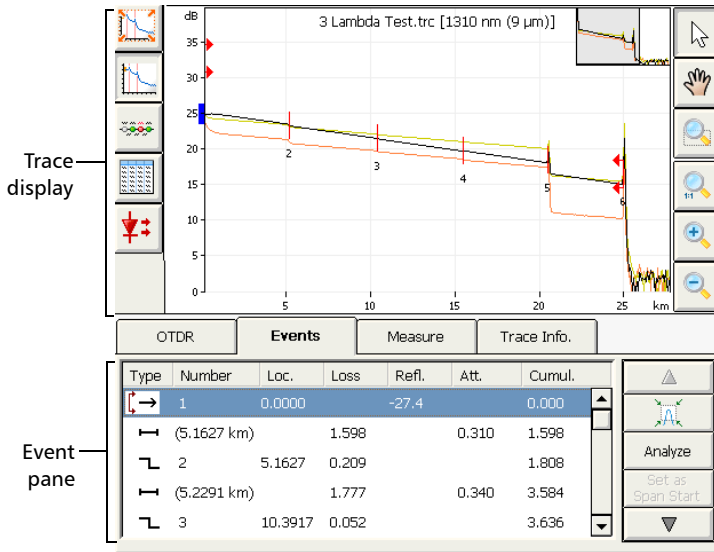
Trace display

dB

3 Lambda Test.trc [1310 nm (9 µm)]

35

30

25

20

15

10

5

0

2

3

4

5

6

5

10

15

20

25

km

OTDR

Events

Measure

Trace Info.

Event pane

| Type | Number | Loc. | Loss | Refl. | Att. | Cumul. |
|---|---|---|---|---|---|---|
| | 1 | 0.0000 | | -27.4 | | 0.000 |
| | (5.1627 km) | | 1.598 | | 0.310 | 1.598 |
| | 2 | 5.1627 | 0.209 | | | 1.808 |
| | (5.2291 km) | | 1.777 | | 0.340 | 3.584 |
| | 3 | 10.3917 | 0.052 | | | 3.636 |

Analyze

Set as Span Start